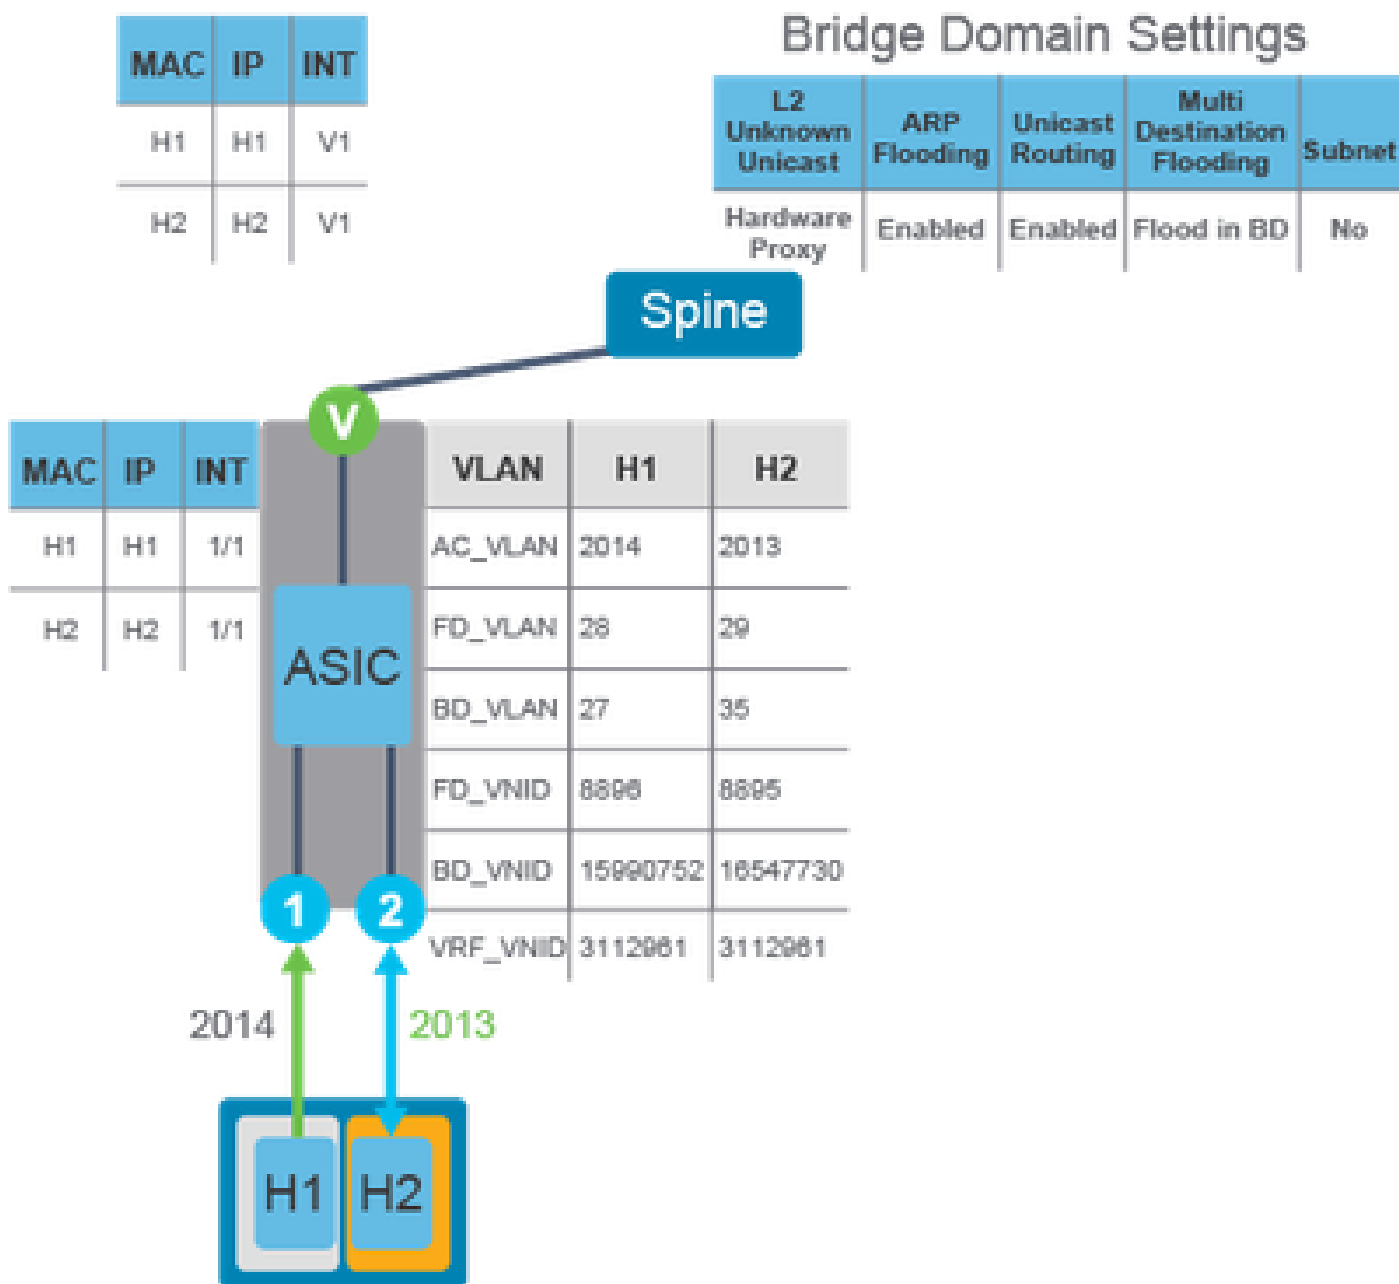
| MAC | IP | INT |
|---|---|---|
| H1 | H1 | V1 |
| H2 | H2 | V1 |

Bridge Domain Settings

| L2 Unknown Unicast | ARP Flooding | Unicast Routing | Multi Destination Flooding | Subnet |
|---|---|---|---|---|
| Hardware Proxy | Enabled | Enabled | Flood in BD | No |

Spine

V

| MAC | IP | INT |
|---|---|---|
| H1 | H1 | 1/1 |
| H2 | H2 | 1/1 |

ASIC

| VLAN | H1 | H2 |
|---|---|---|
| AC_VLAN | 2014 | 2013 |
| FD_VLAN | 28 | 29 |
| BD_VLAN | 27 | 35 |
| FD_VNID | 8896 | 8895 |
| BD_VNID | 15990752 | 16547730 |
| VRF_VNID | 3112961 | 3112961 |

1

2

2014

2013

H1

H2